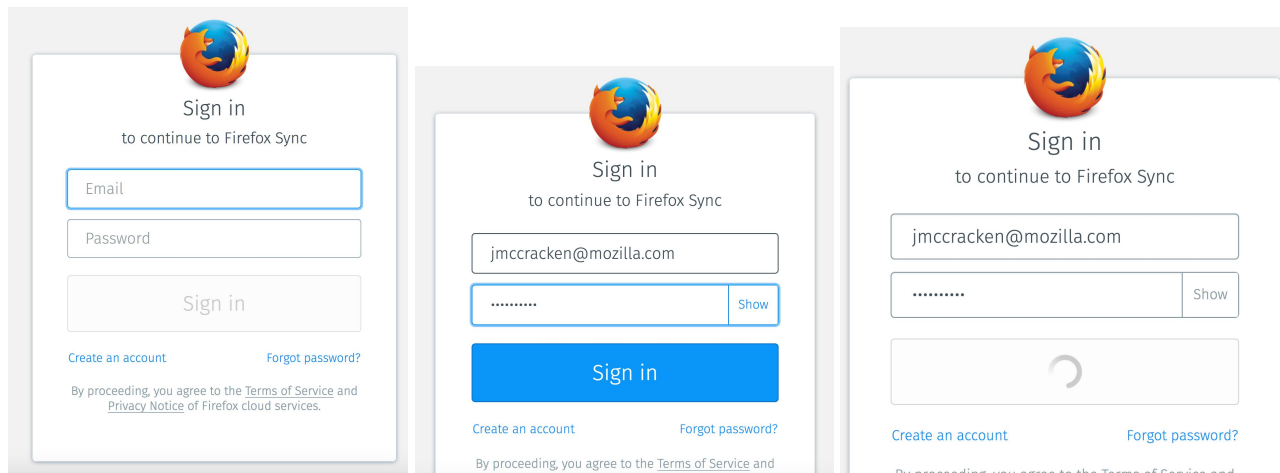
Sign in
to continue to Firefox Sync

Email

Password

Sign in

Create an account
Forgot password?

By proceeding, you agree to the Terms of Service and Privacy Notice of Firefox cloud services.

Sign in
to continue to Firefox Sync

jmccracken@mozilla.com

••••••••••
Show

Sign in

Create an account
Forgot password?

By proceeding, you agree to the Terms of Service and

Sign in
to continue to Firefox Sync

jmccracken@mozilla.com

••••••••••
Show

Create an account
Forgot password?

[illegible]